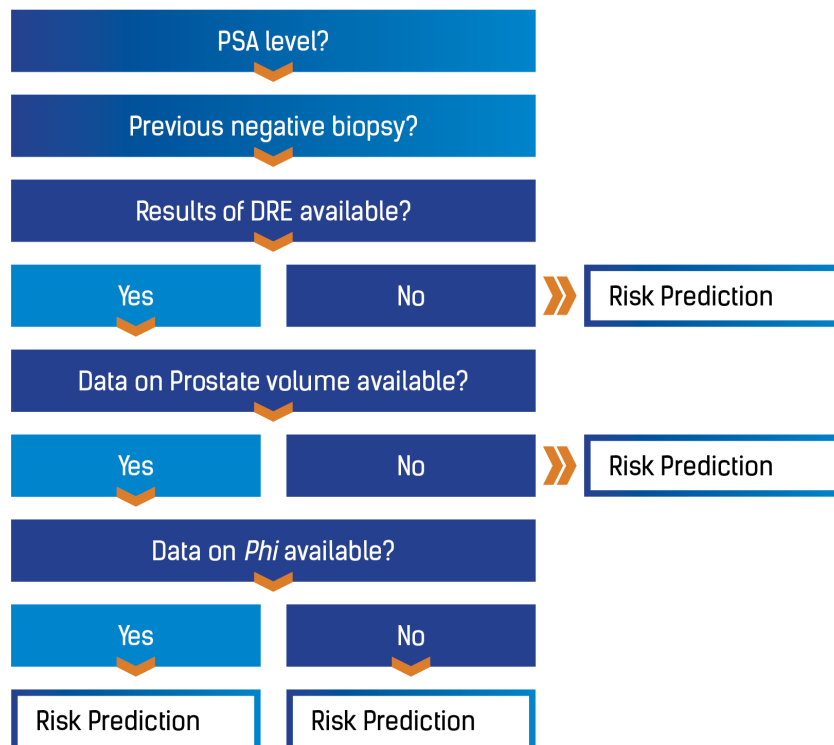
PSA level?

Previous negative biopsy?

Results of DRE available?

Yes

No

Risk Prediction

Data on Prostate volume available?

Yes

No

Risk Prediction

Data on *Phi* available?

Yes

No

Risk Prediction

Risk Prediction